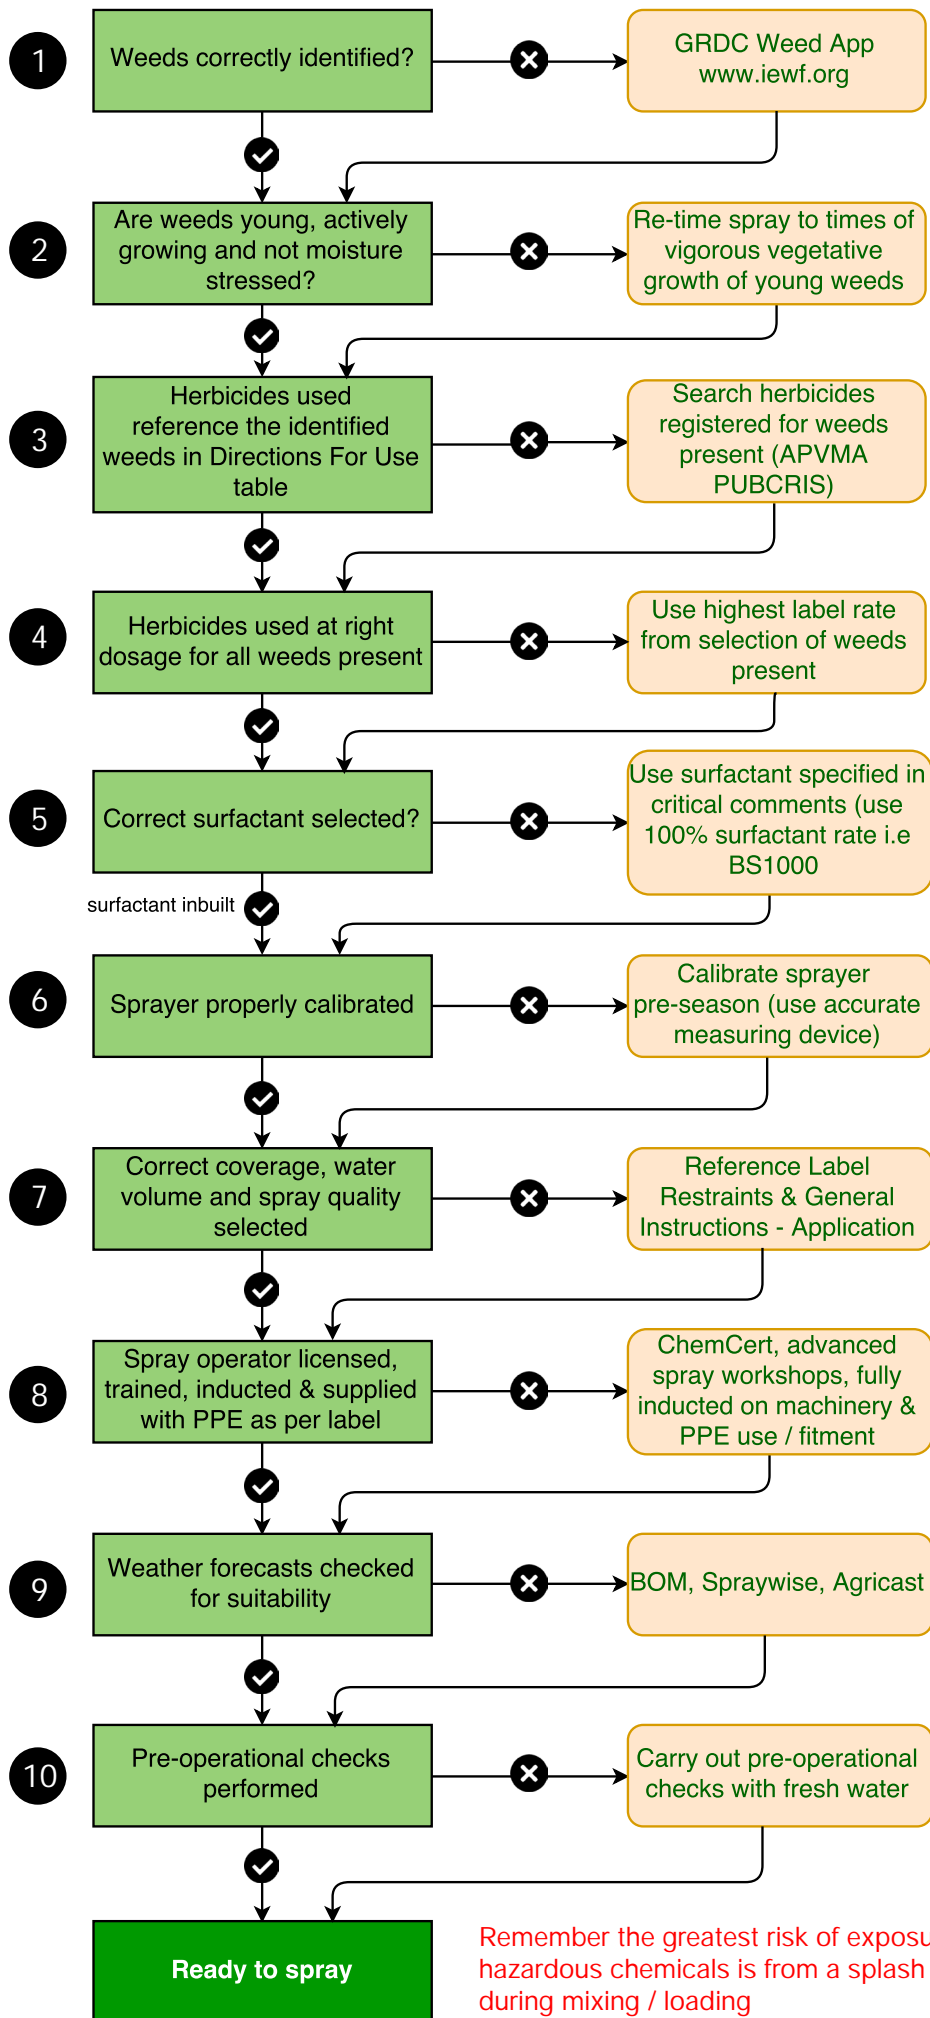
1
Weeds correctly identified?
GRDC Weed App
www.iewf.org

2
Are weeds young, actively growing and not moisture stressed?
Re-time spray to times of vigorous vegetative growth of young weeds

3
Herbicides used reference the identified weeds in Directions For Use table
Search herbicides registered for weeds present (APVMA PUBCRIS)

4
Herbicides used at right dosage for all weeds present
Use highest label rate from selection of weeds present

5
Correct surfactant selected?
Use surfactant specified in critical comments (use 100% surfactant rate i.e BS1000

surfactant inbuilt

6
Sprayer properly calibrated
Calibrate sprayer pre-season (use accurate measuring device)

7
Correct coverage, water volume and spray quality selected
Reference Label Restraints & General Instructions - Application

8
Spray operator licensed, trained, inducted & supplied with PPE as per label
ChemCert, advanced spray workshops, fully inducted on machinery & PPE use / fitment

9
Weather forecasts checked for suitability
BOM, Spraywise, Agricast

10
Pre-operational checks performed
Carry out pre-operational checks with fresh water

Ready to spray

Remember the greatest risk of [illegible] hazardous chemicals is from a splash during mixing / loading